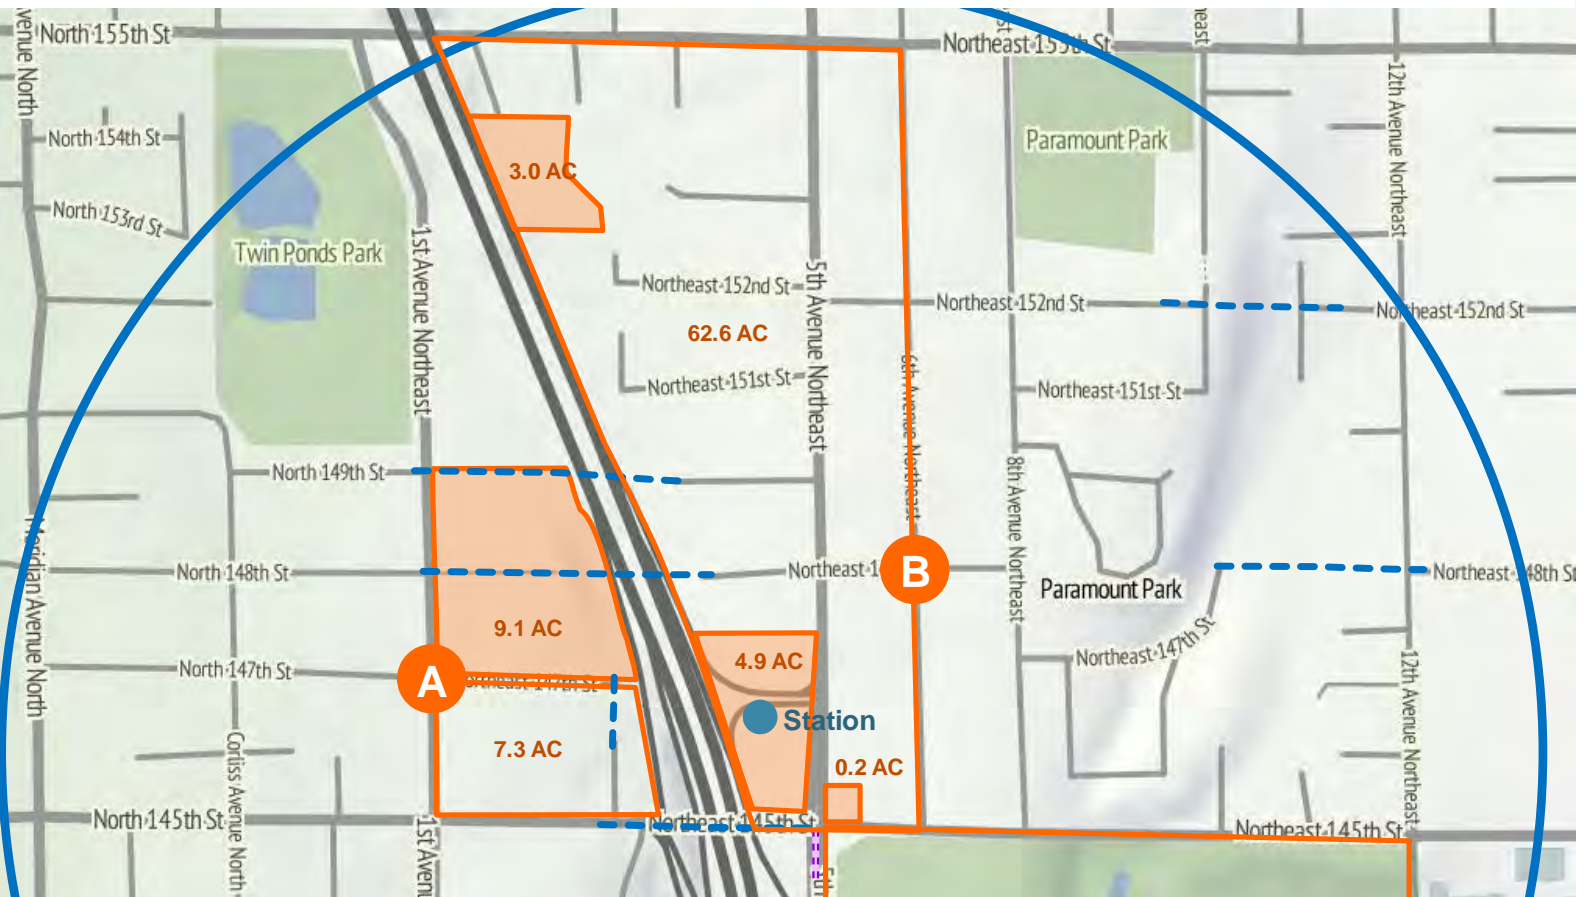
venue North
North 155th St
Northeast 155th St
east
12th Avenue Northeast
North 154th St
North 153rd St
Paramount Park
3.0 AC
Twin Ponds Park
1st Avenue Northeast
Northeast 152nd St
5th Avenue Northeast
Northeast 152nd St
Northeast 152nd St
62.6 AC
Northeast 151st St
Northeast 151st St
6th Avenue Northeast
North 149th St
8th Avenue Northeast
North 148th St
Northeast 1
B
Paramount Park
Northeast 148th St
Meridian Avenue North
9.1 AC
Northeast 147th St
North 147th St
A
Northeast 147th St
4.9 AC
Station
7.3 AC
0.2 AC
12th Avenue Northeast
North 145th St
Corliss Avenue North
1st Avenu
Northeast 145th St
Northeast 145th St
5th